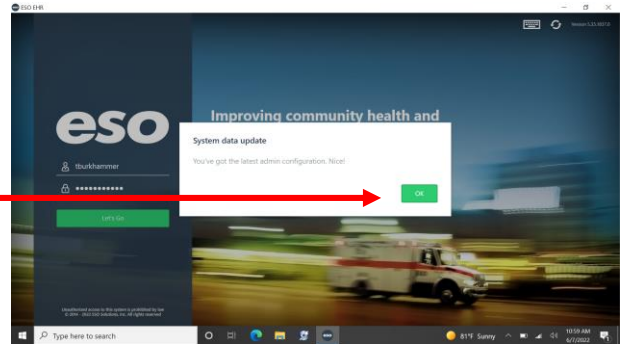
ESO EHR

Version 5.33.1001.0

eso

Improving community health and

tburkhammer

••••••••••••

Let's Go

System data update

You've got the latest admin configuration. Nice!

OK

Unauthorized access to this system is prohibited by law
© 2004 - 2022 ESO Solutions, Inc. All rights reserved

Type here to search

81°F Sunny

10:59 AM
6/7/2022